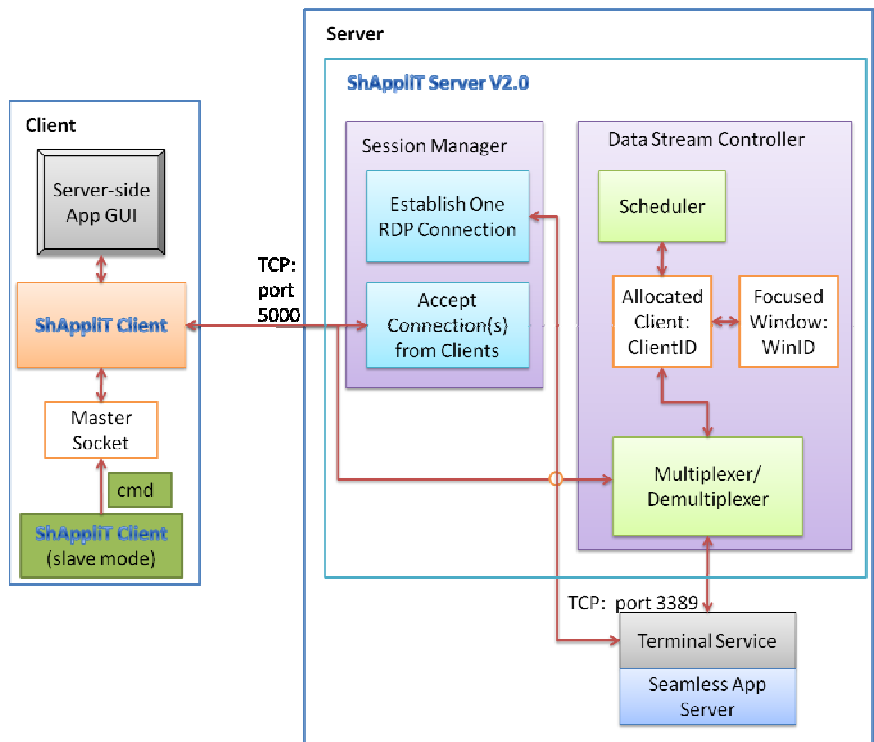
Client

Server-side App GUI

ShAppliT Client

Master Socket

cmd

ShAppliT Client (slave mode)

TCP: port 5000

Server

ShAppliT Server V2.0

Session Manager

Establish One RDP Connection

Accept Connection(s) from Clients

Data Stream Controller

Scheduler

Allocated Client: ClientID

Focused Window: WinID

Multiplexer/ Demultiplexer

TCP: port 3389

Terminal Service

Seamless App Server